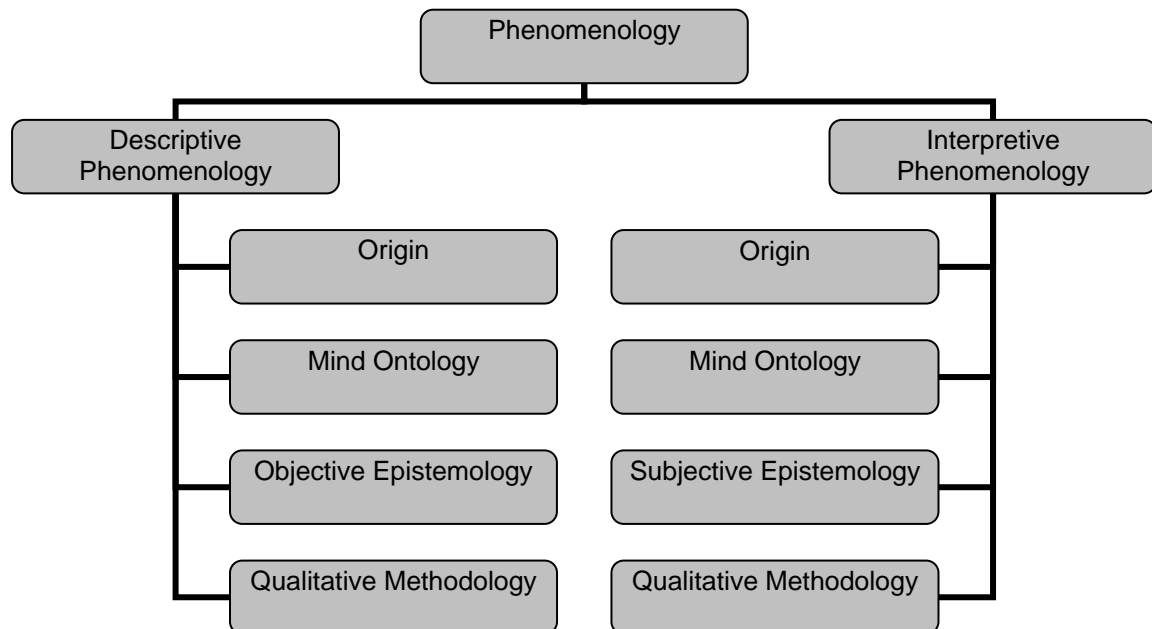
Phenomenology

Descriptive Phenomenology

Origin

Mind Ontology

Objective Epistemology

Qualitative Methodology

Interpretive Phenomenology

Origin

Mind Ontology

Subjective Epistemology

Qualitative Methodology